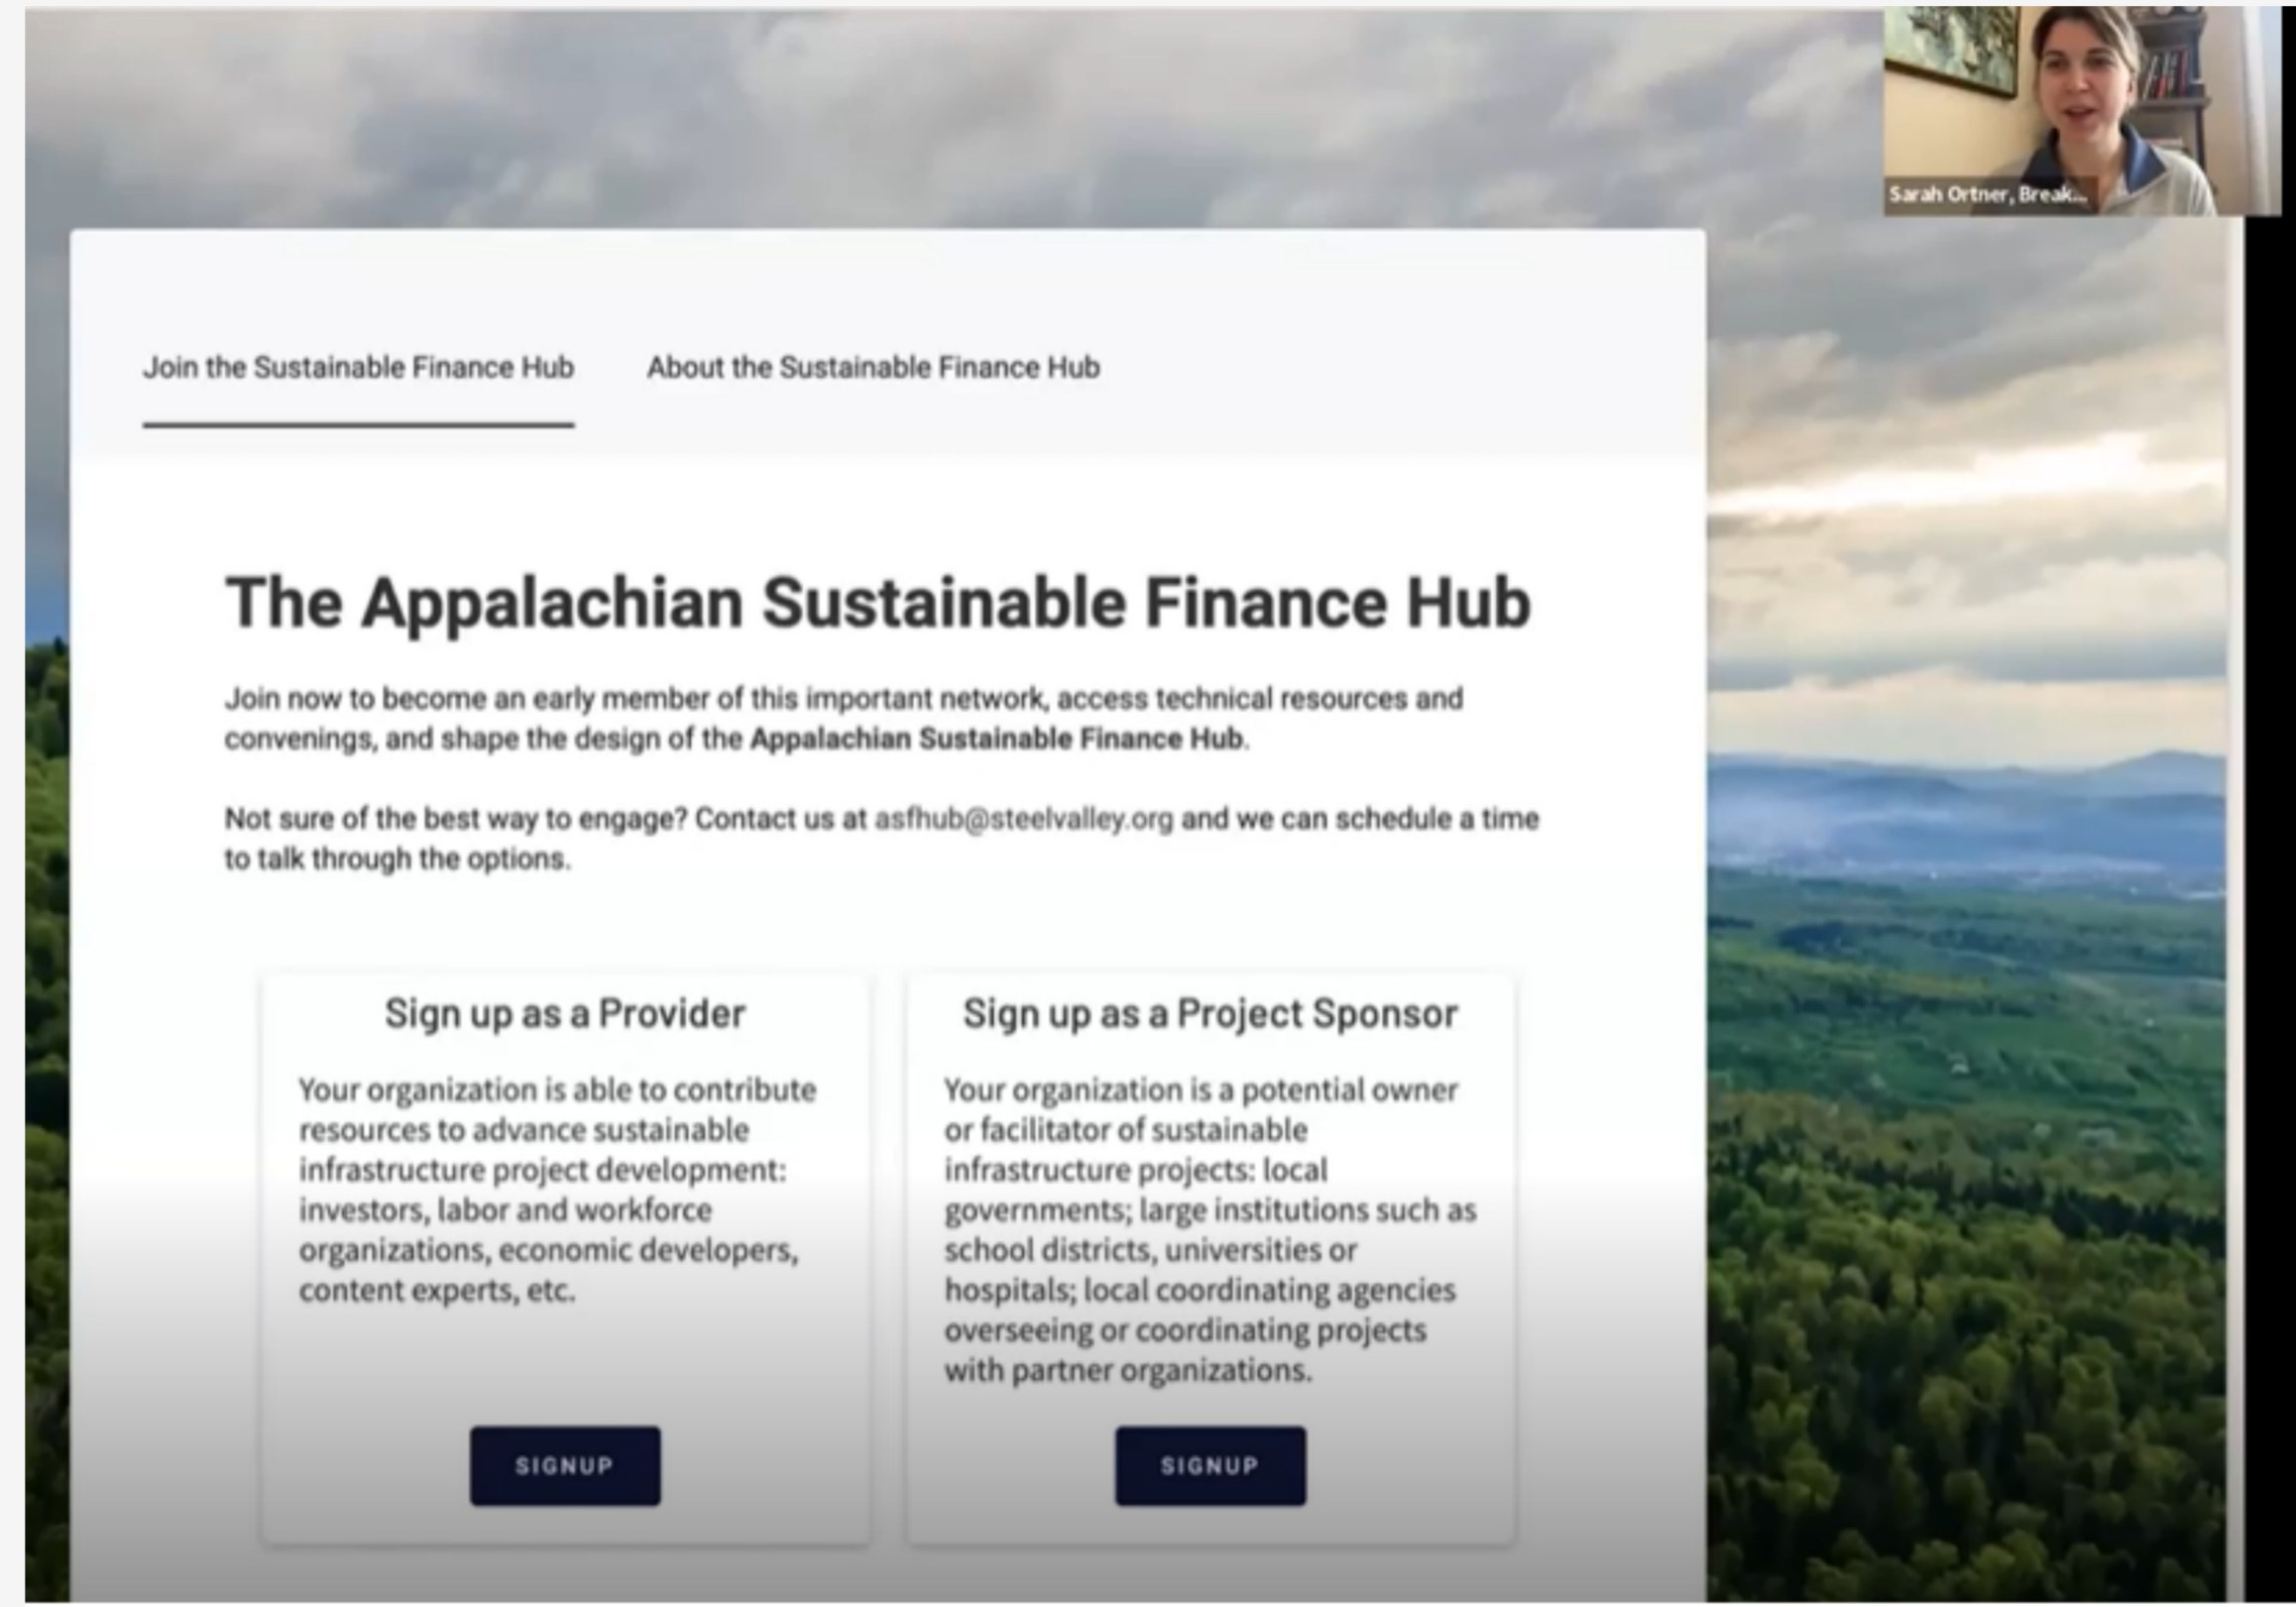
Sarah Ortner, Break...

Join the Sustainable Finance Hub

About the Sustainable Finance Hub

The Appalachian Sustainable Finance Hub

Join now to become an early member of this important network, access technical resources and convenings, and shape the design of the **Appalachian Sustainable Finance Hub**.

Not sure of the best way to engage? Contact us at asfhub@steelvalley.org and we can schedule a time to talk through the options.

Sign up as a Provider

Your organization is able to contribute resources to advance sustainable infrastructure project development: investors, labor and workforce organizations, economic developers, content experts, etc.

SIGNUP

Sign up as a Project Sponsor

Your organization is a potential owner or facilitator of sustainable infrastructure projects: local governments; large institutions such as school districts, universities or hospitals; local coordinating agencies overseeing or coordinating projects with partner organizations.

SIGNUP